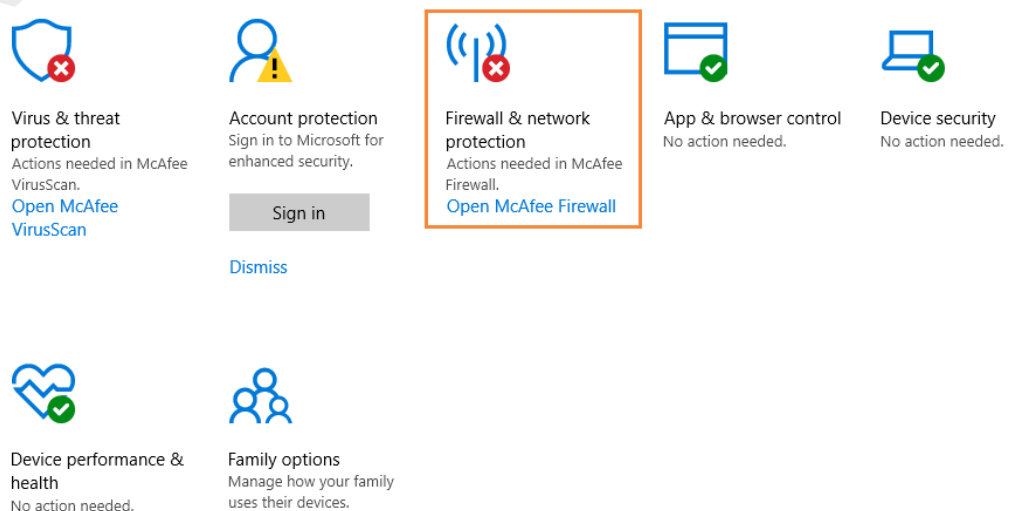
Virus & threat protection
Actions needed in McAfee VirusScan.
Open McAfee VirusScan

Account protection
Sign in to Microsoft for enhanced security.
Sign in
Dismiss

Firewall & network protection
Actions needed in McAfee Firewall.
Open McAfee Firewall

App & browser control
No action needed.

Device security
No action needed.

Device performance & health
No action needed.

Family options
Manage how your family uses their devices.